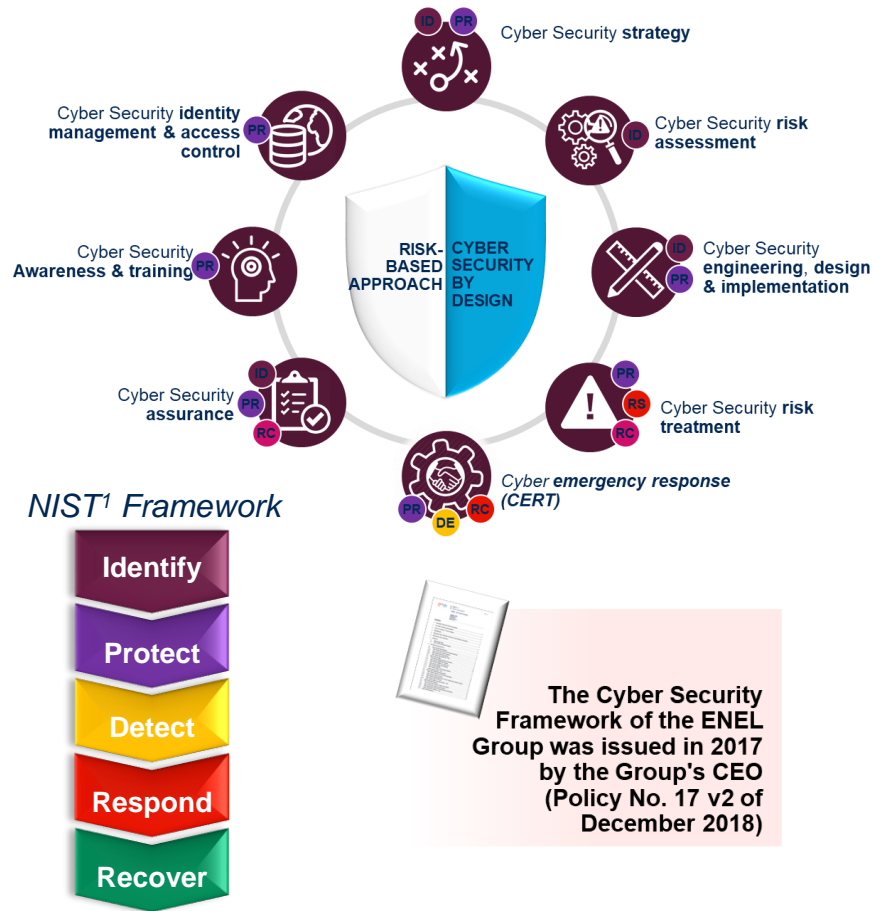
ID PR
Cyber Security **strategy**

Cyber Security **identity management & access control**
PR

ID
Cyber Security **risk assessment**

RISK-BASED APPROACH

CYBER SECURITY BY DESIGN

Cyber Security **Awareness & training**
PR

ID
PR
Cyber Security **engineering**, **design & implementation**

ID
PR
RC
Cyber Security **assurance**

PR
RS
RC
Cyber Security **risk treatment**

*Cyber **emergency response (CERT)***
PR DE RC

*NIST$^1$ Framework*

Identify

Protect

Detect

Respond

Recover

**The Cyber Security Framework of the ENEL Group was issued in 2017 by the Group's CEO (Policy No. 17 v2 of December 2018)**